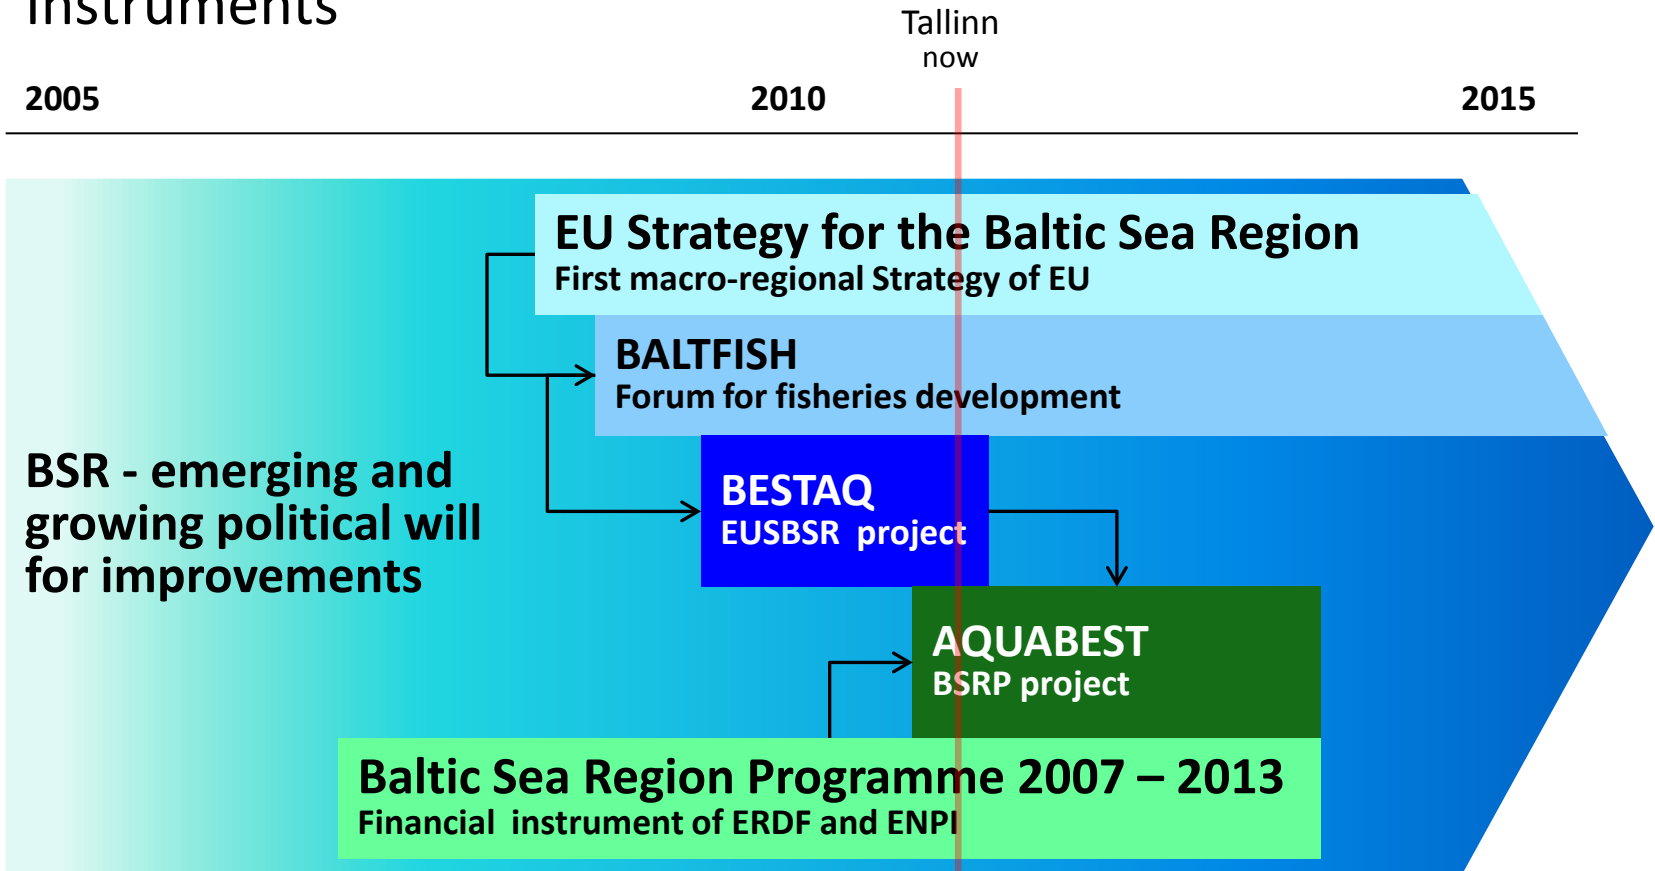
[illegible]

Tallinn now

2005

2010

2015

EU Strategy for the Baltic Sea Region
First macro-regional Strategy of EU

BALTFISH
Forum for fisheries development

BSR - emerging and growing political will for improvements

BESTAQ
EUSBSR project

AQUABEST
BSRP project

Baltic Sea Region Programme 2007 – 2013
Financial instrument of ERDF and ENPI